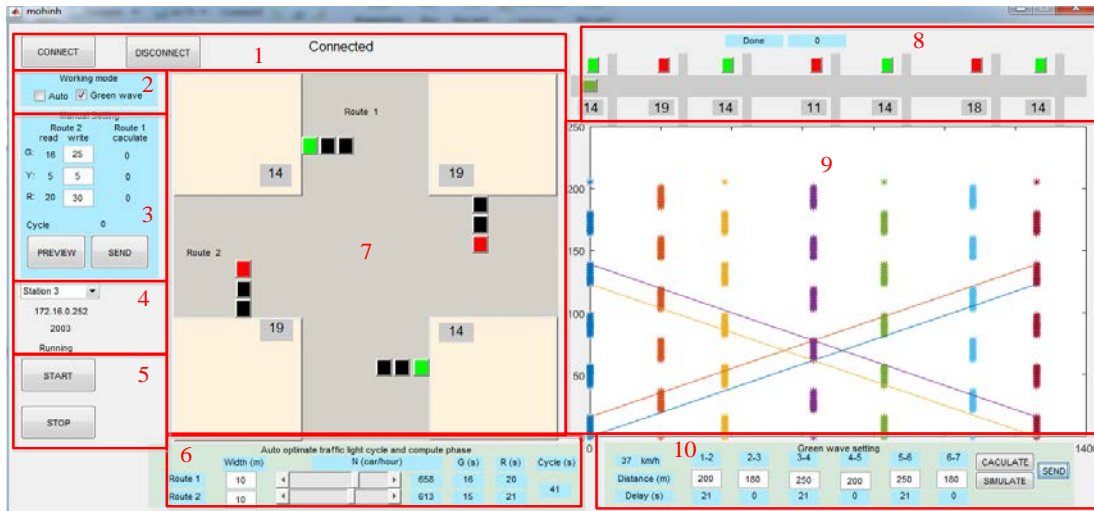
mohinh

CONNECT DISCONNECT Connected 1

Working mode 2
Auto Green wave

Manual Setting
Route 2 read write Route 1 caculate
G: 16 25 0
Y: 5 5 0
R: 20 30 0
Cycle 0 3
PREVIEW SEND

Station 3 4
172.16.0.252
2003
Running

START 5
STOP

Route 1
14 19
Route 2 7
19 14

Done 0 8
14 19 14 11 14 18 14

250
200
150
100
50
0
9
1400

6 Auto optimate traffic light cycle and compute phase
| | Width (m) | N (car/hour) | | G (s) | R (s) | Cycle (s) |
|---|---|---|---|---|---|---|
| Route 1 | 10 | | 658 | 16 | 20 | 41 |
| Route 2 | 10 | | 613 | 15 | 21 | |

10 Green wave setting
| 37 km/h | 1-2 | 2-3 | 3-4 | 4-5 | 5-6 | 6-7 |
|---|---|---|---|---|---|---|
| Distance (m) | 200 | 180 | 250 | 200 | 250 | 180 |
| Delay (s) | 21 | 0 | 21 | 0 | 21 | 0 |

CACULATE SIMULATE SEND